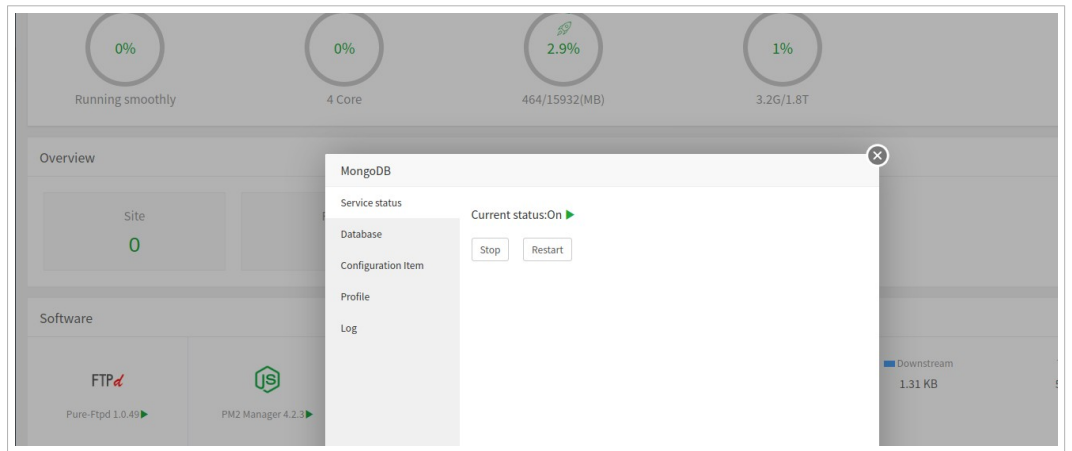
0%
Running smoothly

0%
4 Core

2.9%
464/15932(MB)

1%
3.2G/1.8T

Overview

Site
0

Software

FTPd
Pure-Ftpd 1.0.49

PM2 Manager 4.2.3

Downstream
1.31 KB

MongoDB

Service status
Database
Configuration Item
Profile
Log

Current status:On

Stop
Restart